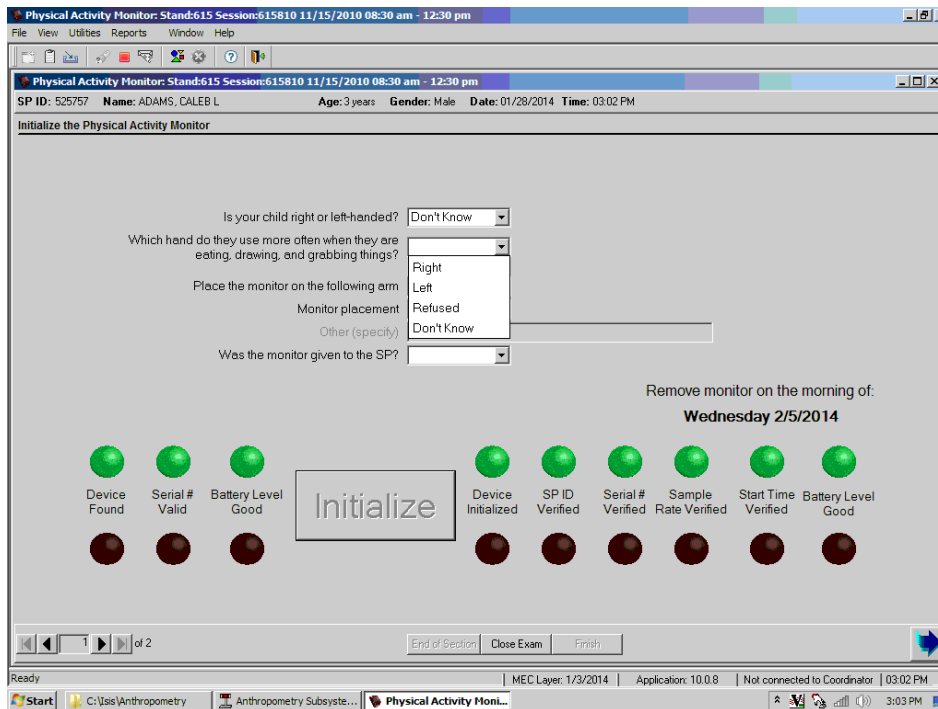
Physical Activity Monitor: Stand:615 Session:615810 11/15/2010 08:30 am - 12:30 pm

File View Utilities Reports Window Help

Physical Activity Monitor: Stand:615 Session:615810 11/15/2010 08:30 am - 12:30 pm

SP ID: 525757 Name: ADAMS, CALEB L Age: 3 years Gender: Male Date: 01/28/2014 Time: 03:02 PM

Initialize the Physical Activity Monitor

Is your child right or left-handed? Don't Know

Which hand do they use more often when they are eating, drawing, and grabbing things?

Right
Left
Refused
Don't Know

Place the monitor on the following arm

Monitor placement

Other (specify)

Was the monitor given to the SP?

Remove monitor on the morning of:

Wednesday 2/5/2014

Device Found

Serial # Valid

Battery Level Good

Initialize

Device Initialized

SP ID Verified

Serial # Verified

Sample Rate Verified

Start Time Verified

Battery Level Good

1 of 2

End of Section Close Exam Finish

Ready | MEC Layer: 1/3/2014 | Application: 10.0.8 | Not connected to Coordinator | 03:02 PM

Start C:\Isis\Anthropometry Anthropometry Subsyste... Physical Activity Moni... 3:03 PM